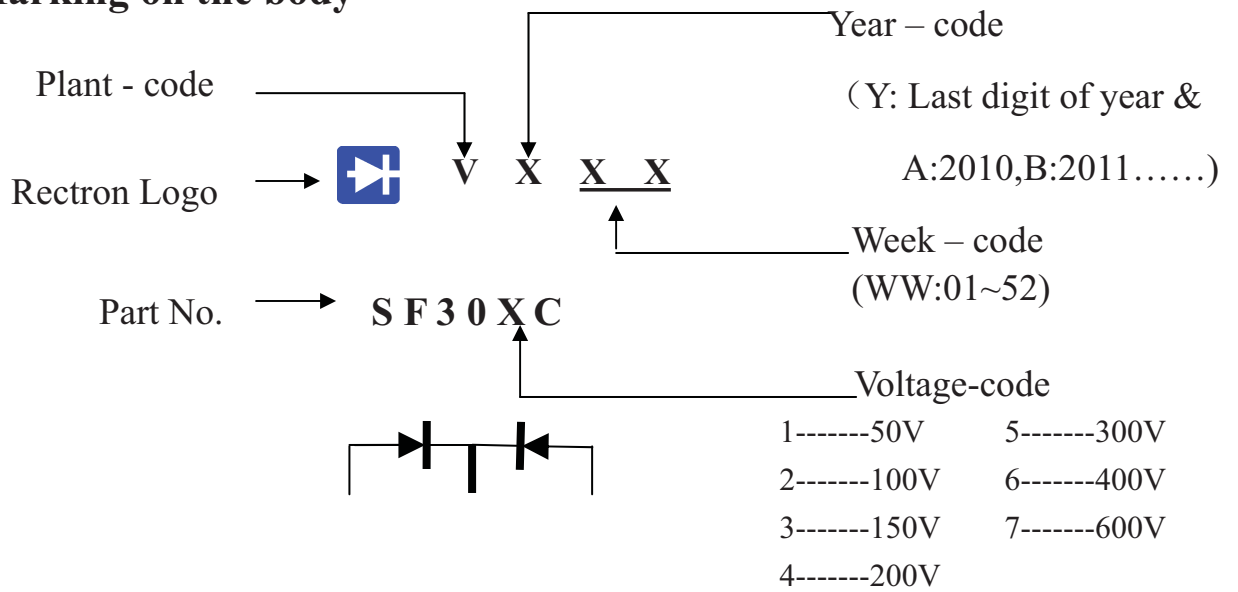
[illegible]arking on the body

Year – code

Plant - code

（Y: Last digit of year &

A:2010,B:2011……)

Rectron Logo

V X X X

Week – code
(WW:01~52)

Part No.

S F 3 0 X C

Voltage-code

1-------50V
2-------100V
3-------150V
4-------200V

5-------300V
6-------400V
7-------600V